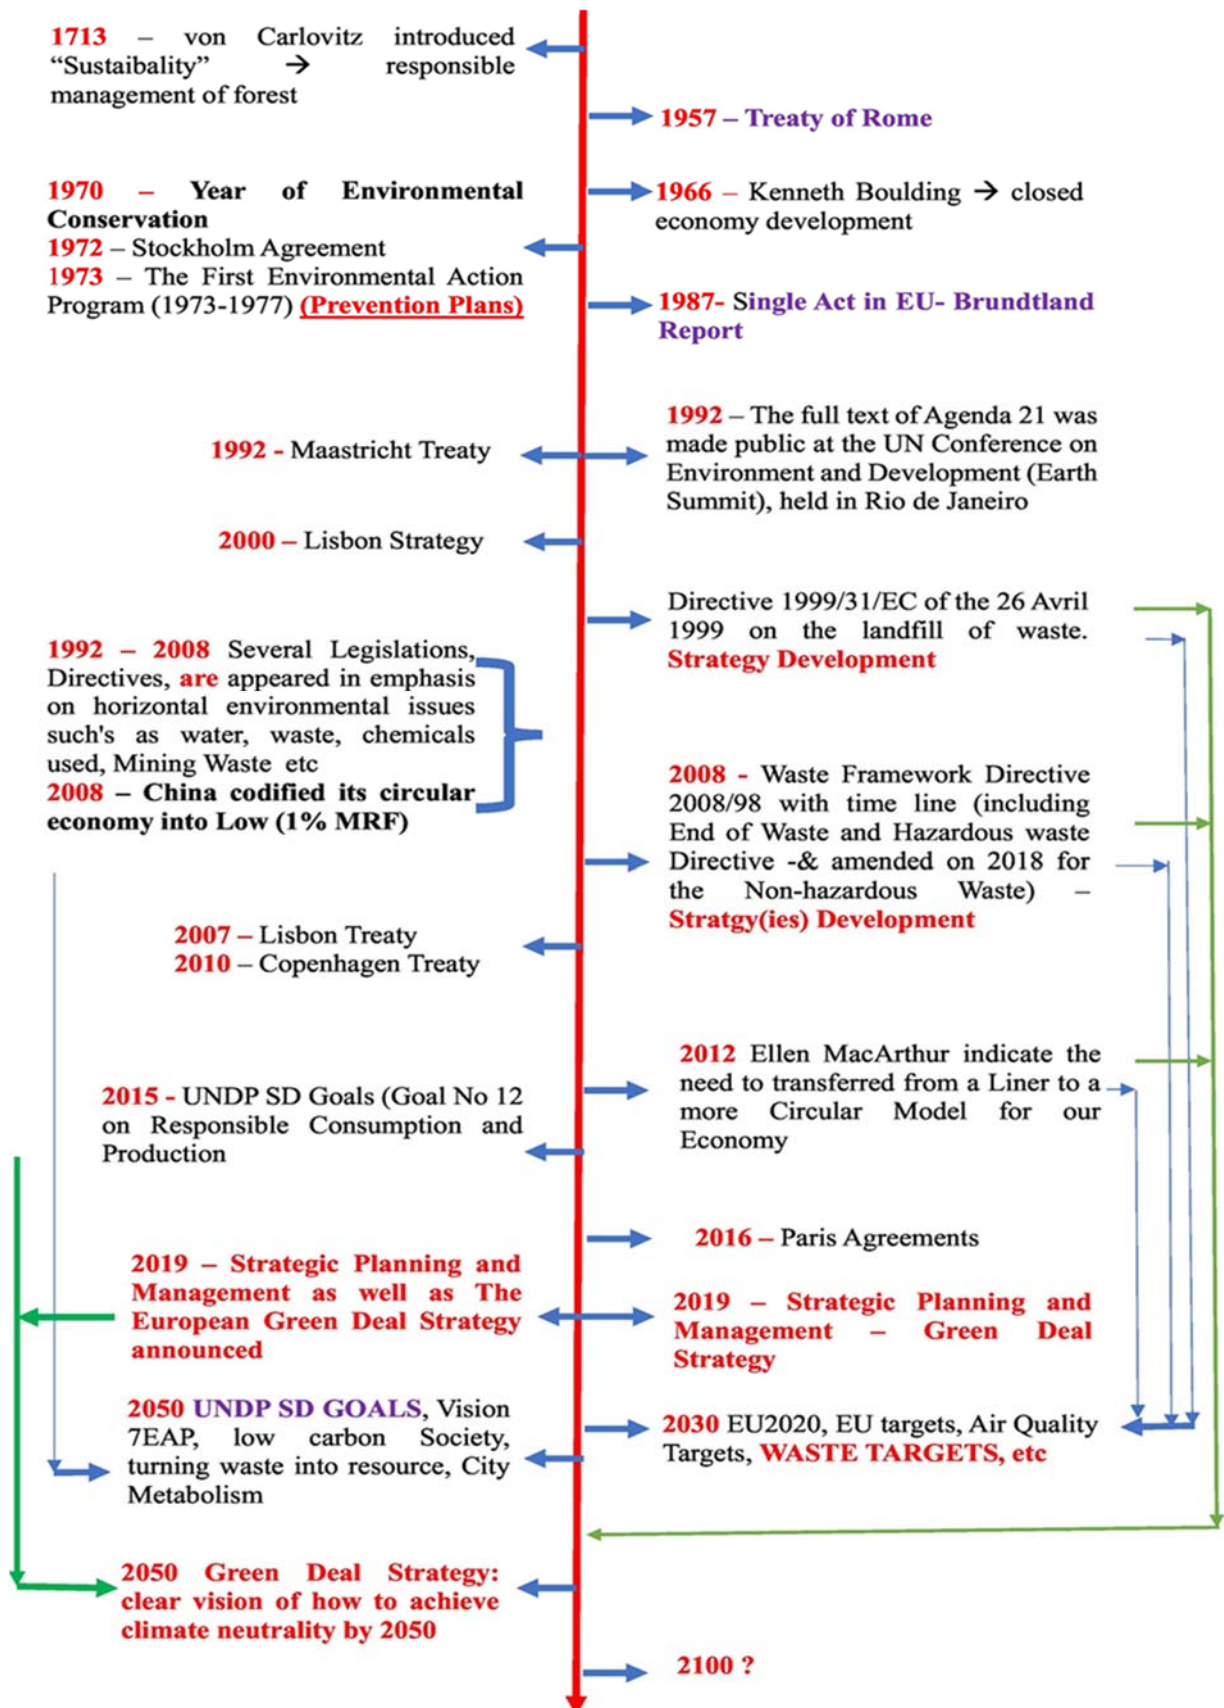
1713 – von Carlovitz introduced "Sustaibality" → responsible management of forest

1957 – Treaty of Rome

1970 – Year of Environmental Conservation
1972 – Stockholm Agreement
1973 – The First Environmental Action Program (1973-1977) (Prevention Plans)

1966 – Kenneth Boulding → closed economy development

1987- Single Act in EU- Brundtland Report

1992 - Maastricht Treaty

1992 – The full text of Agenda 21 was made public at the UN Conference on Environment and Development (Earth Summit), held in Rio de Janeiro

2000 – Lisbon Strategy

Directive 1999/31/EC of the 26 Avril 1999 on the landfill of waste. Strategy Development

1992 – 2008 Several Legislations, Directives, are appeared in emphasis on horizontal environmental issues such's as water, waste, chemicals used, Mining Waste etc
2008 – China codified its circular economy into Low (1% MRF)

2008 - Waste Framework Directive 2008/98 with time line (including End of Waste and Hazardous waste Directive -& amended on 2018 for the Non-hazardous Waste) – Stratgy(ies) Development

2007 – Lisbon Treaty
2010 – Copenhagen Treaty

2012 Ellen MacArthur indicate the need to transferred from a Liner to a more Circular Model for our Economy

2015 - UNDP SD Goals (Goal No 12 on Responsible Consumption and Production

2016 – Paris Agreements

2019 – Strategic Planning and Management as well as The European Green Deal Strategy announced

2019 – Strategic Planning and Management – Green Deal Strategy

2050 UNDP SD GOALS, Vision 7EAP, low carbon Society, turning waste into resource, City Metabolism

2030 EU2020, EU targets, Air Quality Targets, WASTE TARGETS, etc

2050 Green Deal Strategy: clear vision of how to achieve climate neutrality by 2050

2100 ?